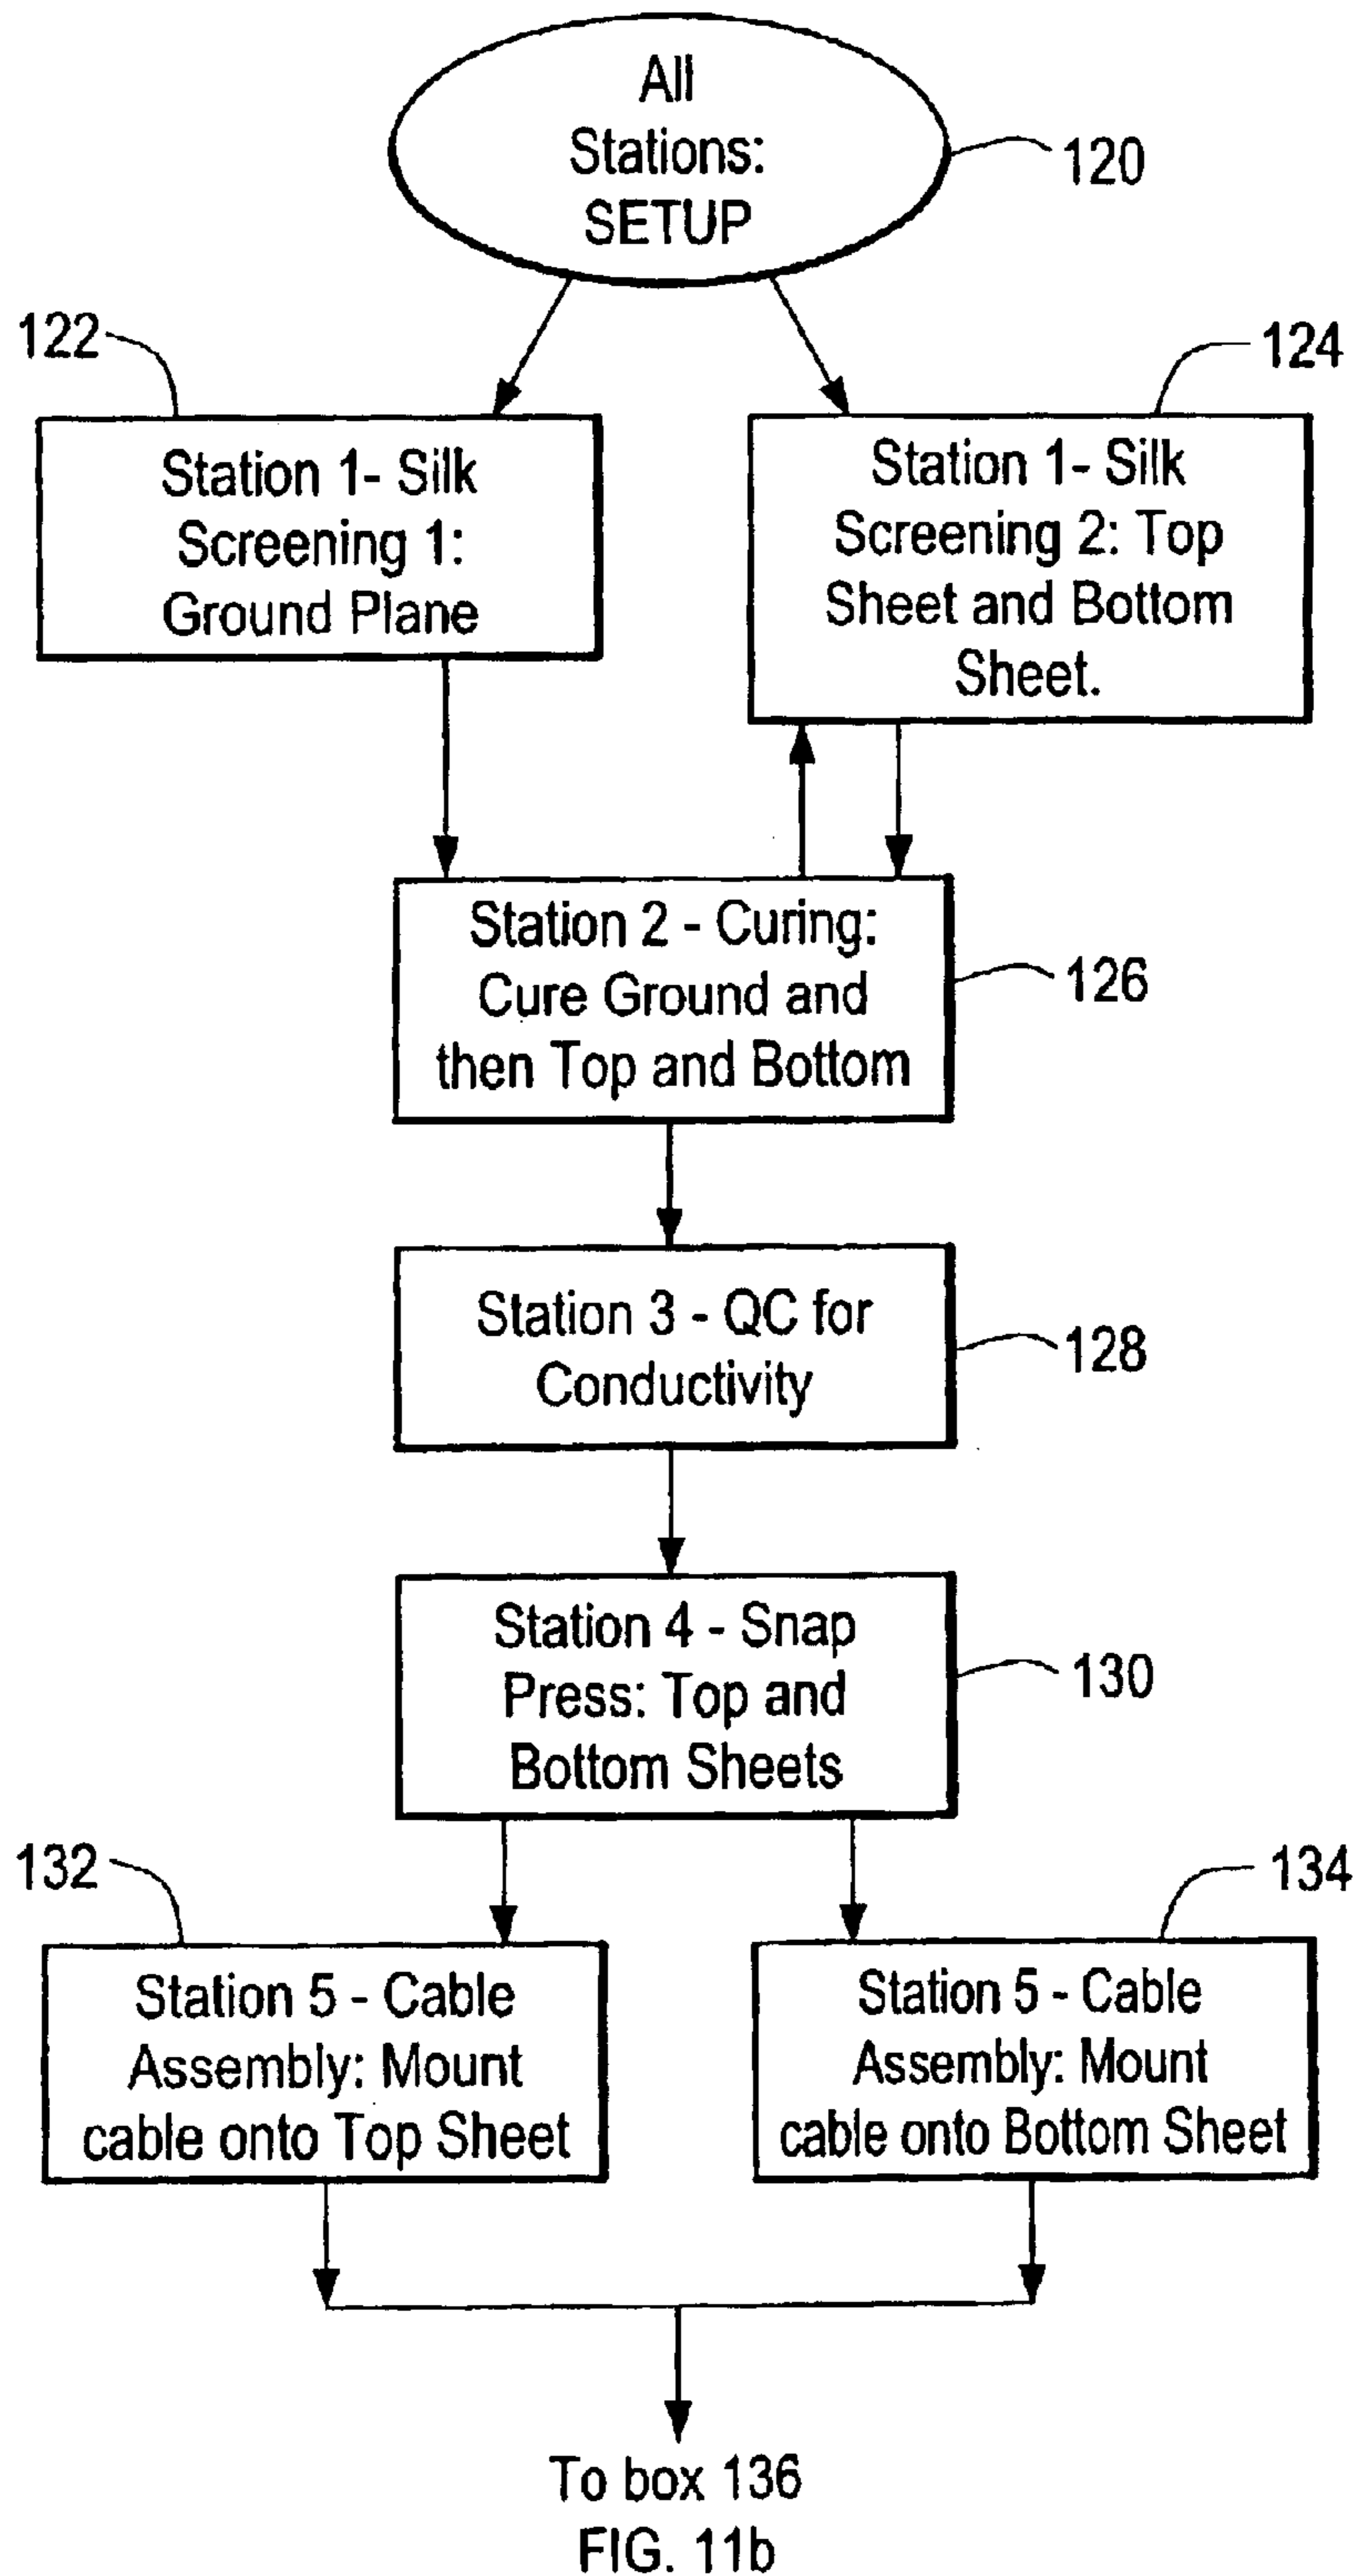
All Stations: SETUP

120

122

Station 1- Silk Screening 1: Ground Plane

124

Station 1- Silk Screening 2: Top Sheet and Bottom Sheet.

Station 2 - Curing: Cure Ground and then Top and Bottom

126

Station 3 - QC for Conductivity

128

Station 4 - Snap Press: Top and Bottom Sheets

130

132

Station 5 - Cable Assembly: Mount cable onto Top Sheet

134

Station 5 - Cable Assembly: Mount cable onto Bottom Sheet

To box 136

FIG. 11b